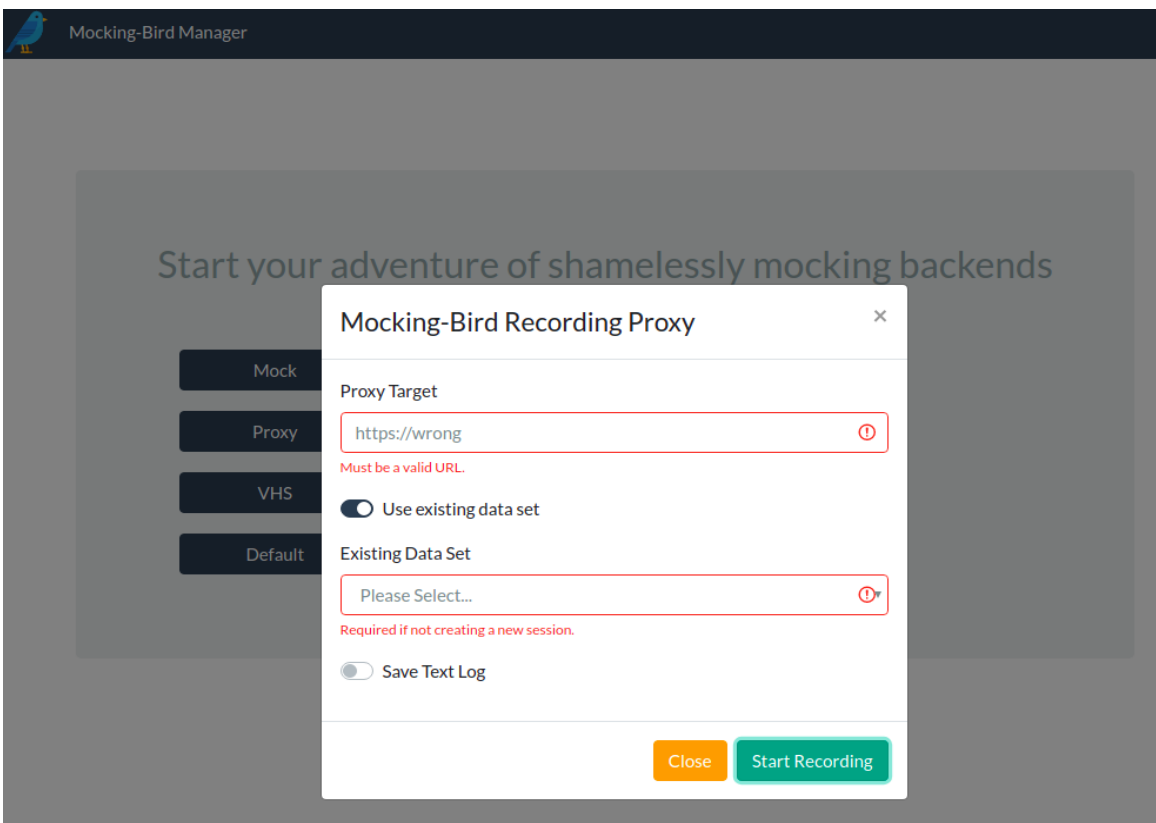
Mocking-Bird Manager

Start your adventure of shamelessly mocking backends

Mock

Proxy

VHS

Default

Mocking-Bird Recording Proxy

×

Proxy Target

https://wrong

Must be a valid URL.

Use existing data set

Existing Data Set

Please Select...

Required if not creating a new session.

Save Text Log

Close

Start Recording